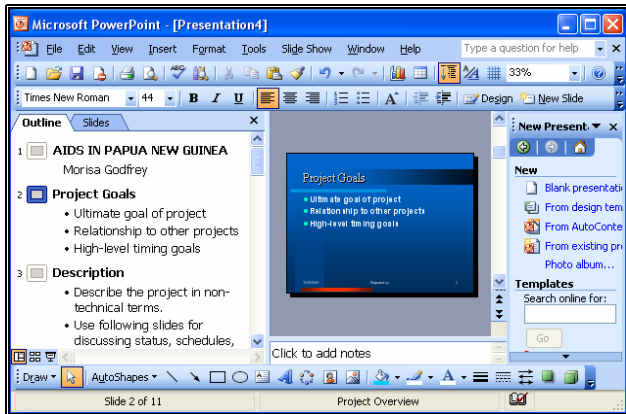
Microsoft PowerPoint - [Presentation4]

File Edit View Insert Format Tools Slide Show Window Help
Type a question for help

33%

Times New Roman 44 B I U
Design New Slide

Outline Slides

1 AIDS IN PAPUA NEW GUINEA
Morisa Godfrey

2 Project Goals
• Ultimate goal of project
• Relationship to other projects
• High-level timing goals

3 Description
• Describe the project in non-technical terms.
• Use following slides for discussing status, schedules,

Project Goals
• Ultimate goal of project
• Relationship to other projects
• High-level timing goals

Click to add notes

New Present...
New
Blank presentati
From design tem
From AutoConte
From existing pr
Photo album...
Templates
Search online for:
Go

Draw AutoShapes

Slide 2 of 11 Project Overview